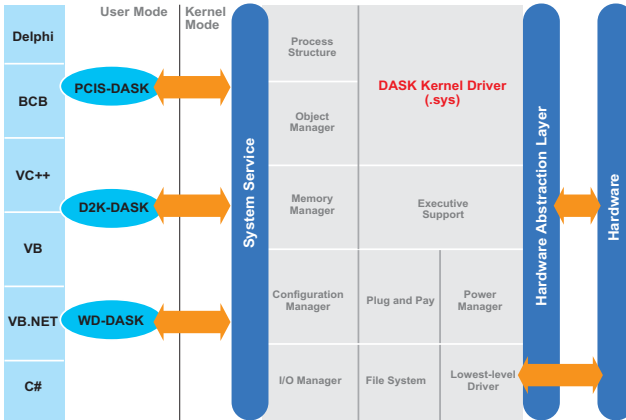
User Mode

Kernel Mode

Delphi

BCB

VC++

VB

VB.NET

C#

PCIS-DASK

D2K-DASK

WD-DASK

System Service

Process Structure

Object Manager

Memory Manager

Configuration Manager

I/O Manager

DASK Kernel Driver (.sys)

Executive Support

Plug and Pay

Power Manager

File System

Lowest-level Driver

Hardware Abstraction Layer

Hardware